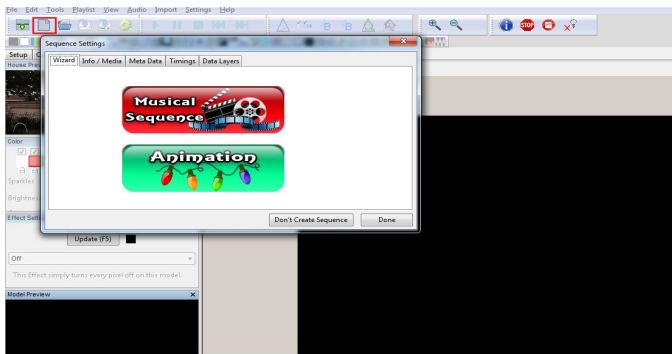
File Edit Tools Playlist View Audio Import Settings Help

Sequence Settings

Wizard | Info / Media | Meta Data | Timings | Data Layers

Musical Sequence

Animation

Don't Create Sequence | Done

Setup
House Preview

Color

Sparkles

Brightness

Effect Settings

Update (F5)

Off

This Effect simply turns every pixel off on this model.

Model Preview
×